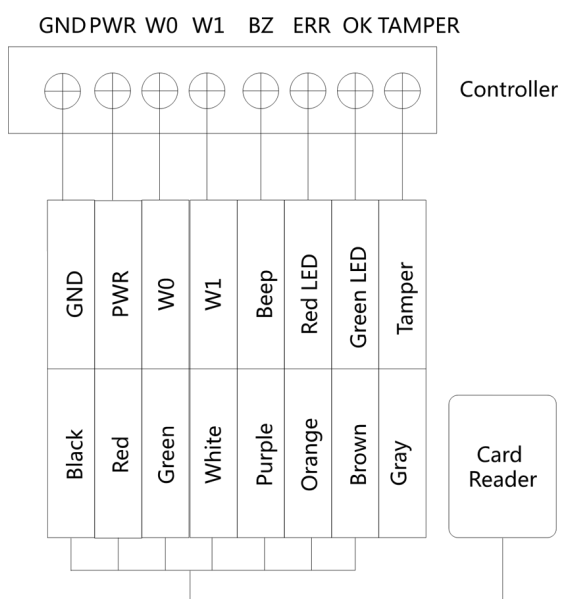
GND PWR W0 W1 BZ ERR OK TAMPER

Controller

| GND | PWR | W0 | W1 | Beep | Red LED | Green LED | Tamper |
|---|---|---|---|---|---|---|---|
| Black | Red | Green | White | Purple | Orange | Brown | Gray |

Card Reader